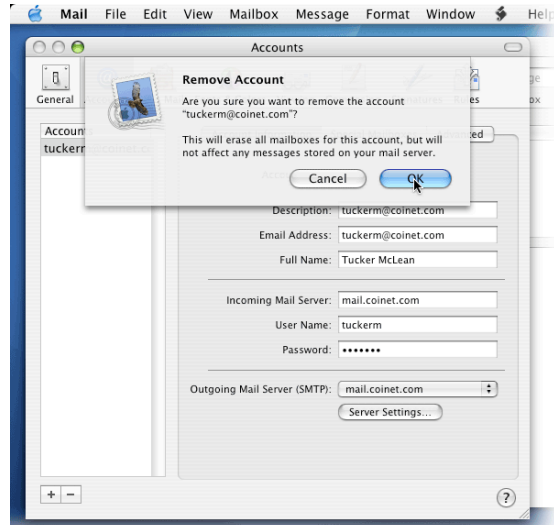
Mail File Edit View Mailbox Message Format Window Help

Accounts

General

Remove Account

Are you sure you want to remove the account "tuckerm@coinet.com"?

This will erase all mailboxes for this account, but will not affect any messages stored on your mail server.

Cancel OK

Account

tuckerm

Rules

Description: tuckerm@coinet.com

Email Address: tuckerm@coinet.com

Full Name: Tucker McLean

Incoming Mail Server: mail.coinet.com

User Name: tuckerm

Password: •••••••

Outgoing Mail Server (SMTP): mail.coinet.com

Server Settings...

+ −

?